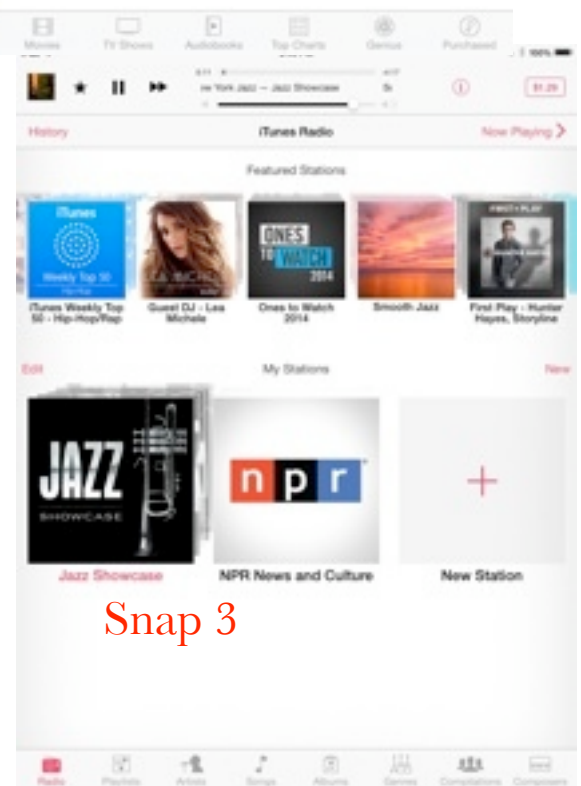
Movies TV Shows Audiobooks Top Charts Genius Purchased

100%

ew York Jazz — Jazz Showcase

$1.29

History iTunes Radio Now Playing

Featured Stations

iTunes Weekly Top 50

iTunes Weekly Top 50 - Hip-Hop/Rap

Guest DJ - Lea Michele

ONES TO WATCH 2014

Ones to Watch 2014

Smooth Jazz

FIRST PLAY

First Play - Hunter Hayes, Storyline

Edit My Stations New

JAZZ SHOWCASE

Jazz Showcase

npr

NPR News and Culture

+

New Station

Snap 3

Radio Playlists Artists Songs Albums Genres Compilations Composers